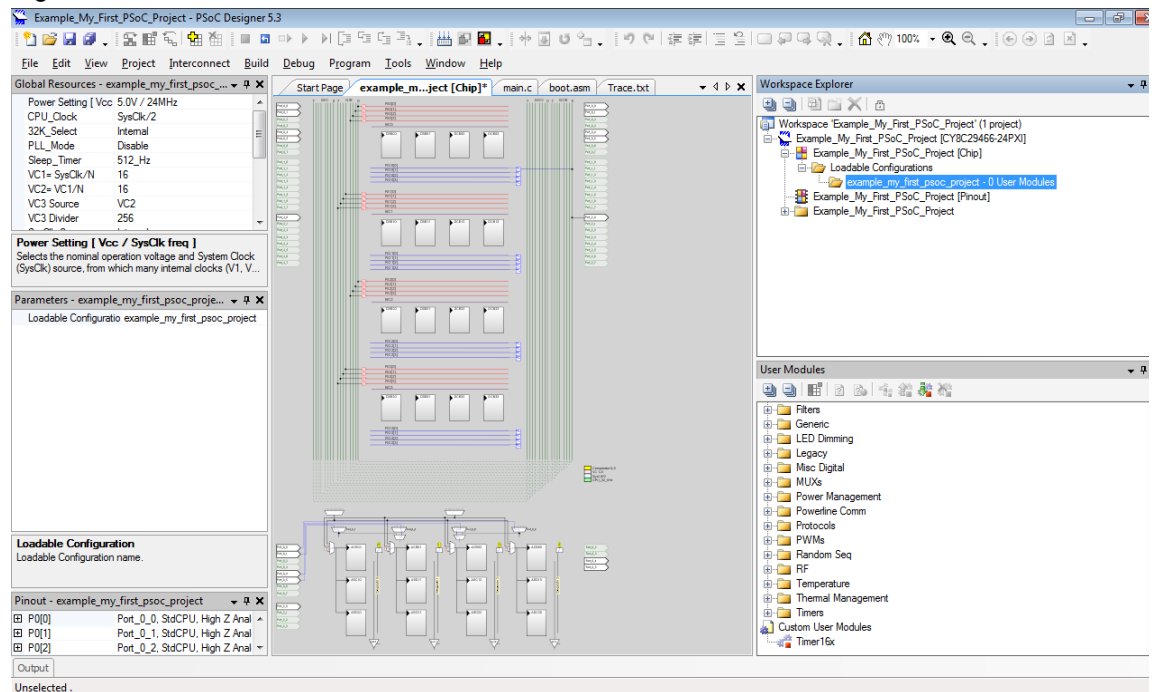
Example_My_First_PSoC_Project - PSoC Designer 5.3

100%

File Edit View Project Interconnect Build Debug Program Tools Window Help

Global Resources - example_my_first_psoc_...

| | |
|---|---|
| Power Setting [ Vcc | 5.0V / 24MHz |
| CPU_Clock | SysClk/2 |
| 32K_Select | Internal |
| PLL_Mode | Disable |
| Sleep_Timer | 512_Hz |
| VC1= SysClk/N | 16 |
| VC2= VC1/N | 16 |
| VC3 Source | VC2 |
| VC3 Divider | 256 |

Power Setting [ Vcc / SysClk freq ]
Selects the nominal operation voltage and System Clock (SysClk) source, from which many internal clocks (V1, V...

Parameters - example_my_first_psoc_proje...

| | |
|---|---|
| Loadable Configuratio | example_my_first_psoc_project |

Loadable Configuration
Loadable Configuration name.

Pinout - example_my_first_psoc_project

| | |
|---|---|
| P0[0] | Port_0_0, StdCPU, High Z Anal |
| P0[1] | Port_0_1, StdCPU, High Z Anal |
| P0[2] | Port_0_2, StdCPU, High Z Anal |

Start Page | example_m...ject [Chip]* | main.c | boot.asm | Trace.txt

Workspace Explorer

Workspace 'Example_My_First_PSoC_Project' (1 project)
Example_My_First_PSoC_Project [CY8C29466-24PXI]
Example_My_First_PSoC_Project [Chip]
Loadable Configurations
example_my_first_psoc_project - 0 User Modules
Example_My_First_PSoC_Project [Pinout]
Example_My_First_PSoC_Project

User Modules

Filters
Generic
LED Dimming
Legacy
Misc Digital
MUXs
Power Management
Powerline Comm
Protocols
PWMs
Random Seq
RF
Temperature
Thermal Management
Timers
Custom User Modules
Timer16x

Output

Unselected .